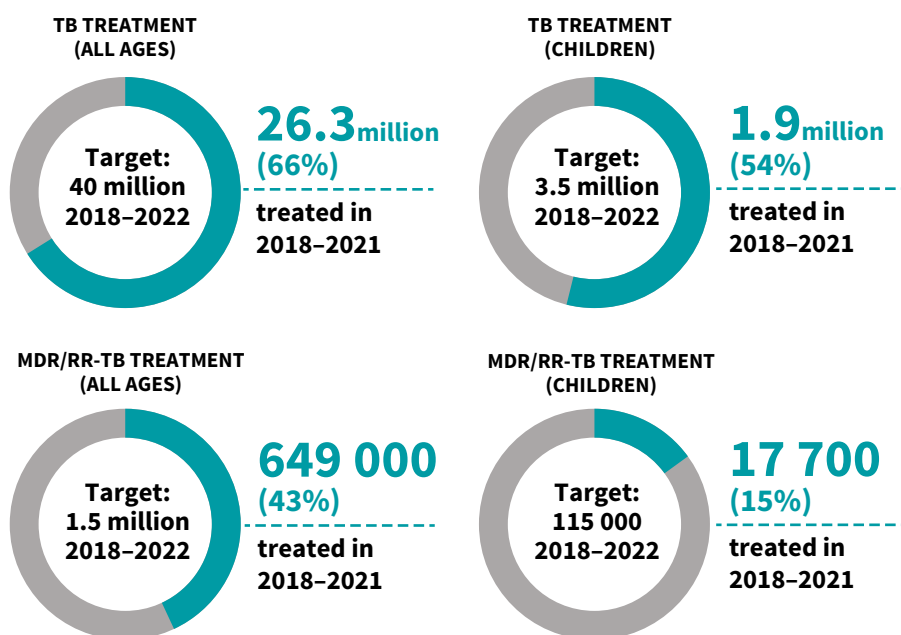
TB TREATMENT
(ALL AGES)

Target:
40 million
2018–2022

26.3million
(66%)
treated in
2018–2021

TB TREATMENT
(CHILDREN)

Target:
3.5 million
2018–2022

1.9million
(54%)
treated in
2018–2021

MDR/RR-TB TREATMENT
(ALL AGES)

Target:
1.5 million
2018–2022

649 000
(43%)
treated in
2018–2021

MDR/RR-TB TREATMENT
(CHILDREN)

Target:
115 000
2018–2022

17 700
(15%)
treated in
2018–2021